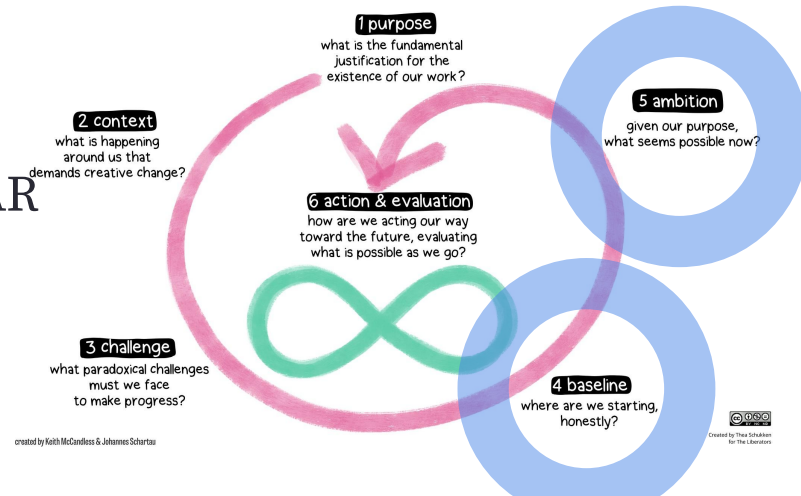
1 purpose
what is the fundamental justification for the existence of our work?

2 context
what is happening around us that demands creative change?

R

5 ambition
given our purpose, what seems possible now?

6 action & evaluation
how are we acting our way toward the future, evaluating what is possible as we go?

3 challenge
what paradoxical challenges must we face to make progress?

4 baseline
where are we starting, honestly?

created by Keith McCandless & Johannes Schartau

Created by Thea Schukken for The Liberators